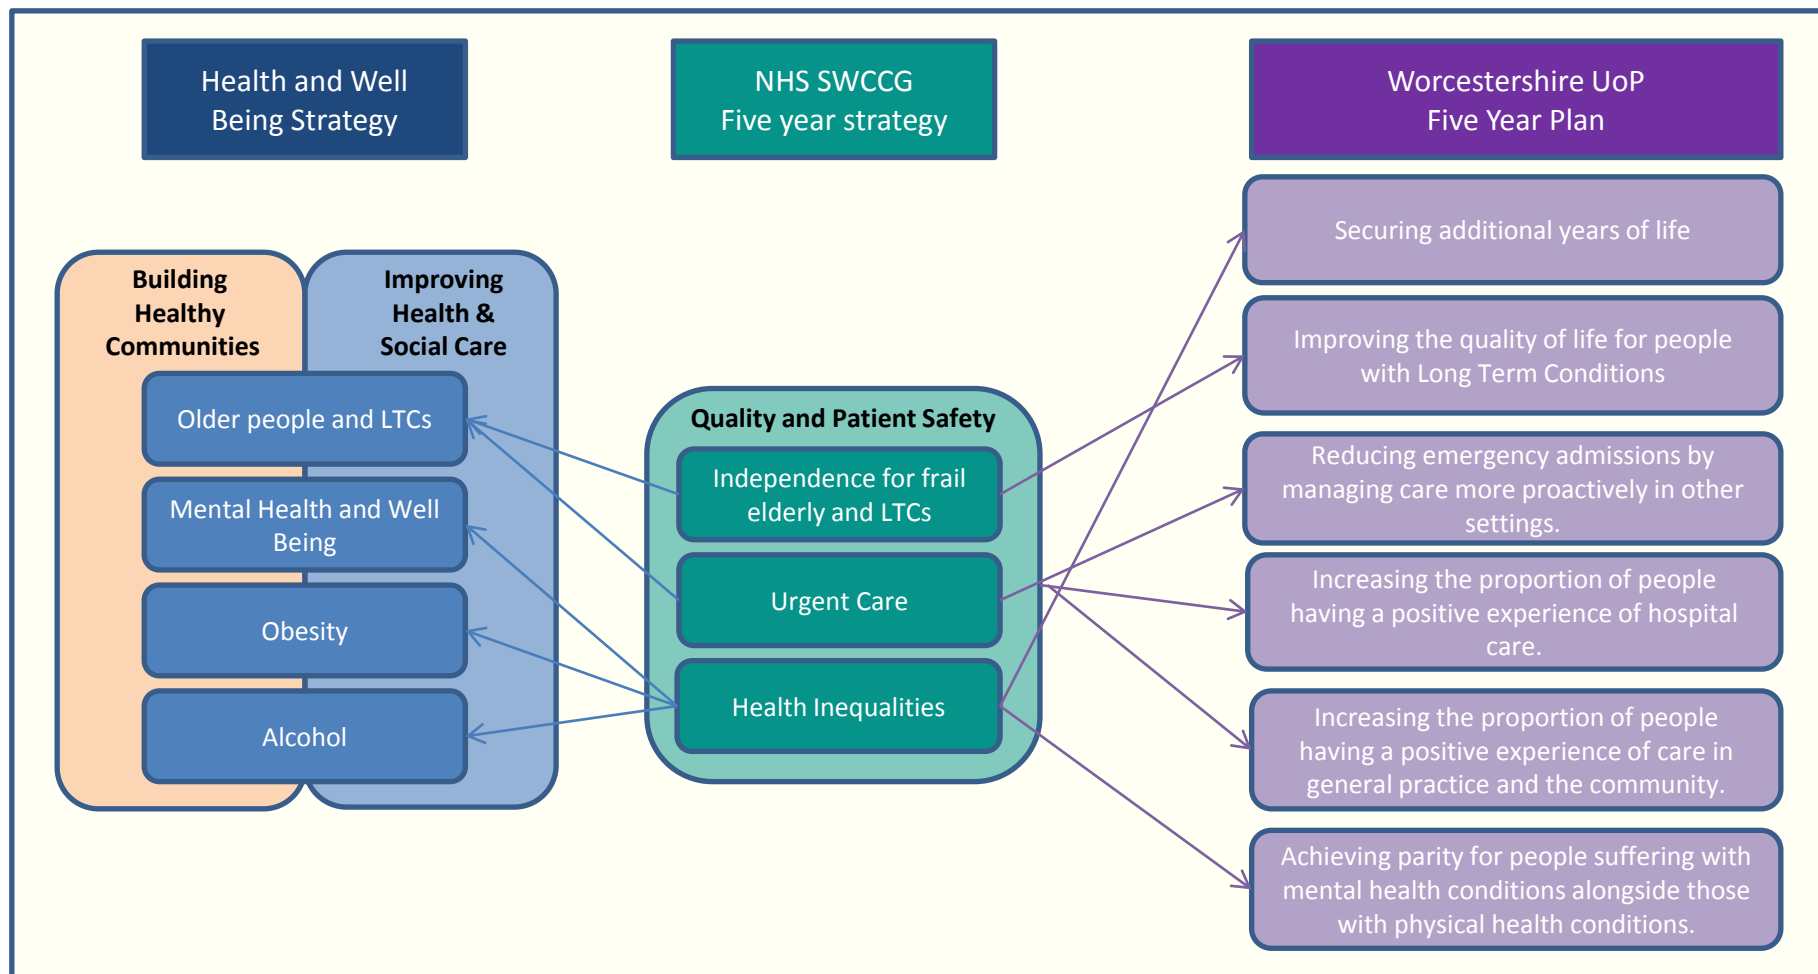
Health and Well Being Strategy

NHS SWCCG
Five year strategy

Worcestershire UoP
Five Year Plan

Building Healthy Communities

Improving Health & Social Care

Older people and LTCs

Mental Health and Well Being

Obesity

Alcohol

Quality and Patient Safety

Independence for frail elderly and LTCs

Urgent Care

Health Inequalities

Securing additional years of life

Improving the quality of life for people with Long Term Conditions

Reducing emergency admissions by managing care more proactively in other settings.

Increasing the proportion of people having a positive experience of hospital care.

Increasing the proportion of people having a positive experience of care in general practice and the community.

Achieving parity for people suffering with mental health conditions alongside those with physical health conditions.